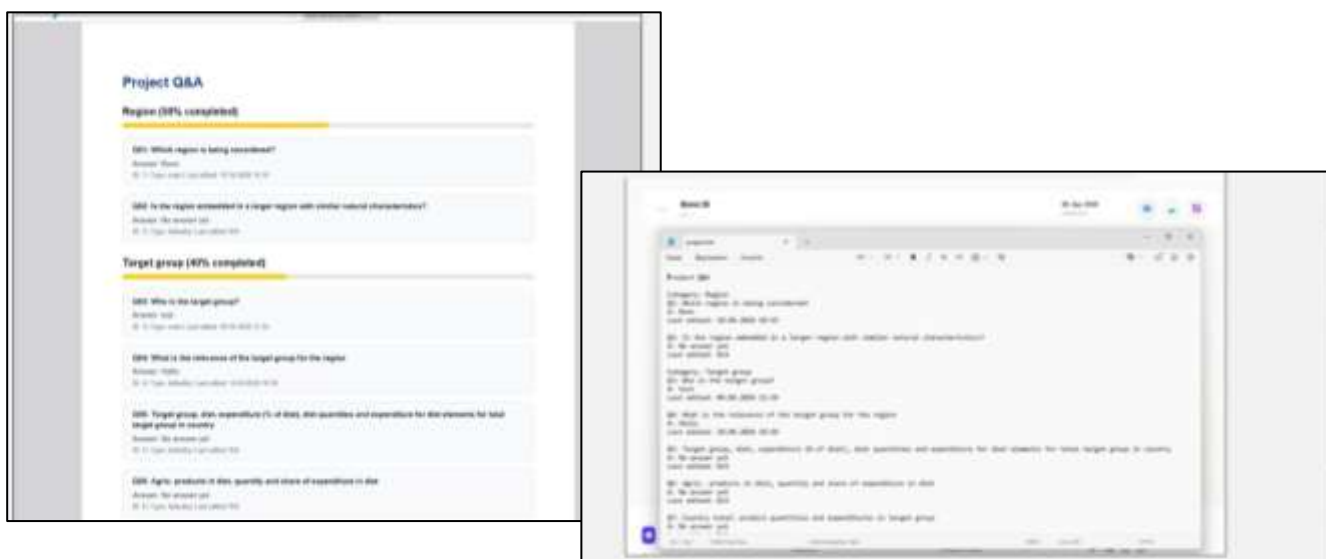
Project Q&A

Region (50% completed)

Q01: Which region is being considered?
Answer: Bonn
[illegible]

Q02: Is the region embedded in a larger region with similar natural characteristics?
Answer: No answer yet
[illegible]

Target group (40% completed)

Q03: Who is the target group?
Answer: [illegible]
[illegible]

Q04: What is the relevance of the target group for the region
Answer: Hello
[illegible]

Q05: Target group, diet, expenditure (% of diet), diet quantities and expenditure for diet elements for total target group in country
Answer: No answer yet
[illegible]

Q06: Agric. products in diet, quantity and share of expenditure in diet
Answer: No answer yet
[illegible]

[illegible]

Project Q&A

Category: Region
Q1: Which region is being considered
A: Bonn
Last edited: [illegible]

Q2: Is the region embedded in a larger region with similar natural characteristics?
A: No answer yet
Last edited: N/A

Category: Target group
Q3: Who is the target group?
A: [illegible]
Last edited: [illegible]

Q4: What is the relevance of the target group for the region
A: Hello
Last edited: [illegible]

Q5: Target group, diet, expenditure (% of diet), diet quantities and expenditure for diet elements for total target group in country
A: No answer yet
Last edited: N/A

Q6: Agric. products in diet, quantity and share of expenditure in diet
A: No answer yet
Last edited: N/A

Q7: Country total: product quantities and expenditure in target group
A: No answer yet